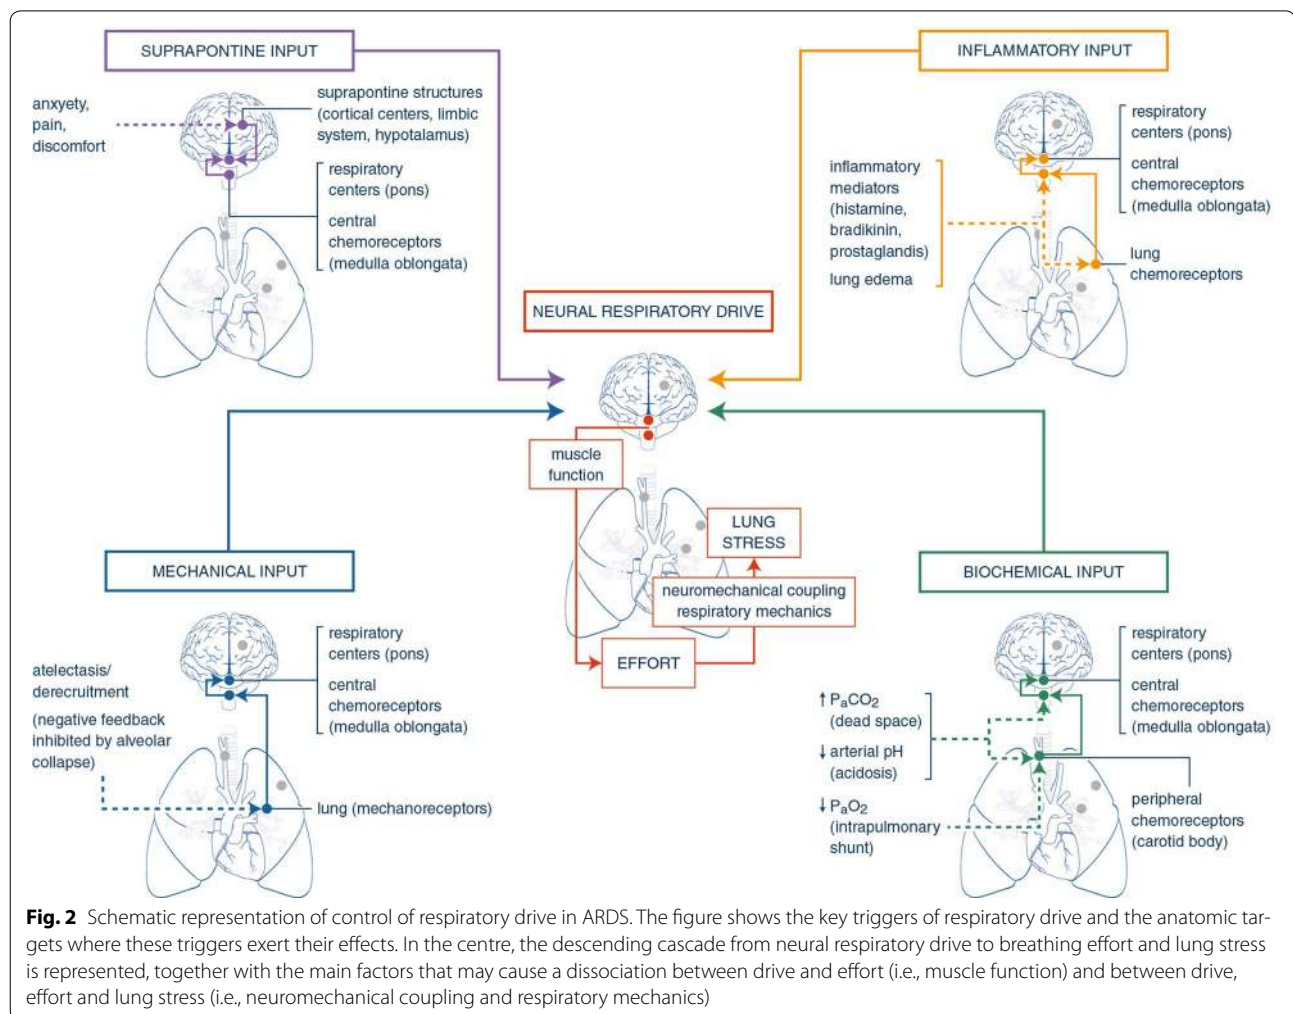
SUPRAPONTINE INPUT

anxyety, pain, discomfort

supraportine structures (cortical centers, limbic system, hypotalamus)

respiratory centers (pons)

central chemoreceptors (medulla oblongata)

INFLAMMATORY INPUT

inflammatory mediators (histamine, bradikinin, prostaglandis)

lung edema

respiratory centers (pons)

central chemoreceptors (medulla oblongata)

lung chemoreceptors

NEURAL RESPIRATORY DRIVE

muscle function

LUNG STRESS

neuromechanical coupling respiratory mechanics

EFFORT

MECHANICAL INPUT

atelectasis/ derecruitment

(negative feedback inhibited by alveolar collapse)

respiratory centers (pons)

central chemoreceptors (medulla oblongata)

lung (mechanoreceptors)

BIOCHEMICAL INPUT

↑ $P_aCO_2$ (dead space)

↓ arterial pH (acidosis)

↓ $P_aO_2$ (intrapulmonary shunt)

respiratory centers (pons)

central chemoreceptors (medulla oblongata)

peripheral chemoreceptors (carotid body)

**Fig. 2** Schematic representation of control of respiratory drive in ARDS. The figure shows the key triggers of respiratory drive and the anatomic targets where these triggers exert their effects. In the centre, the descending cascade from neural respiratory drive to breathing effort and lung stress is represented, together with the main factors that may cause a dissociation between drive and effort (i.e., muscle function) and between drive, effort and lung stress (i.e., neuromechanical coupling and respiratory mechanics)